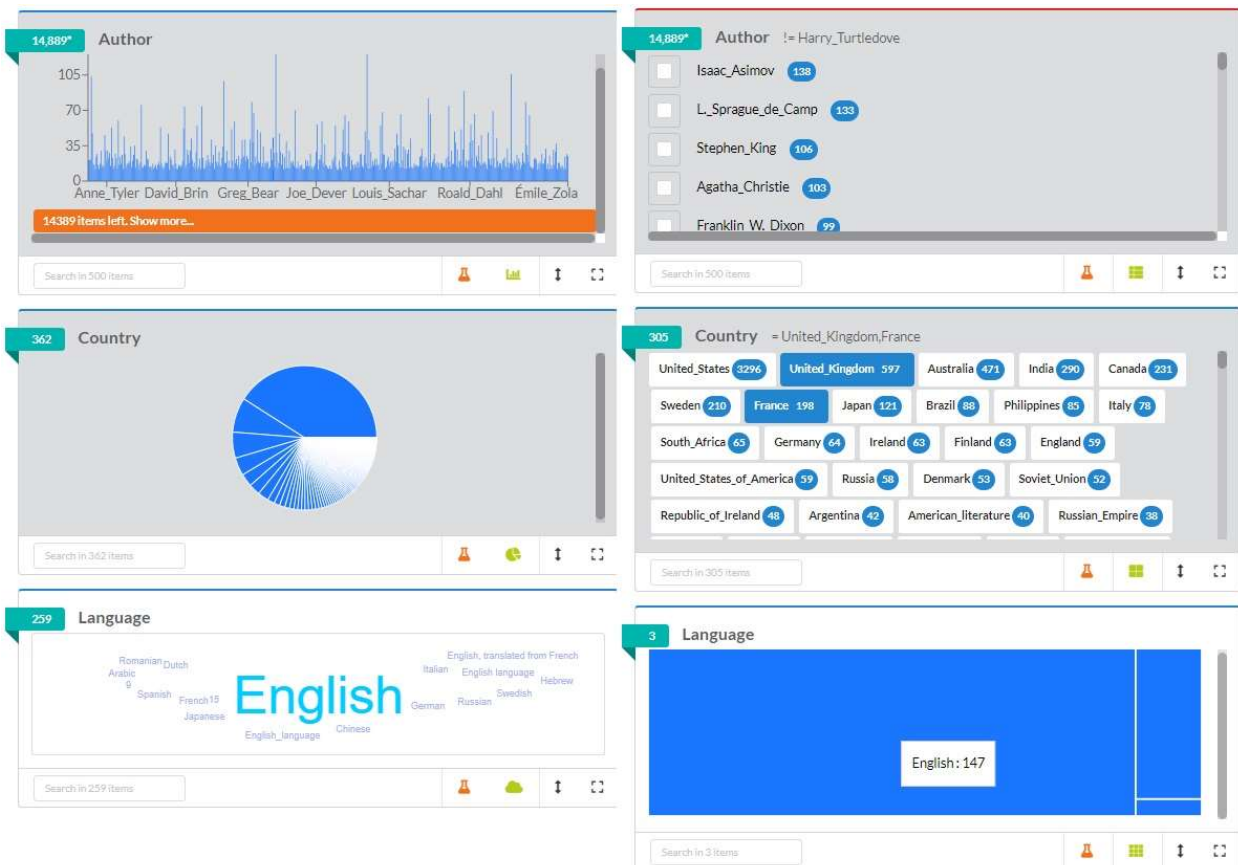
14,889* Author

105
70
35
0
Anne_Tyler David_Brin Greg_Bear Joe_Dever Louis_Sachar Roald_Dahl Émile_Zola

14389 items left. Show more...

Search in 500 items

14,889* Author != Harry_Turtledove

Isaac_Asimov 138
L._Sprague_de_Camp 133
Stephen_King 106
Agatha_Christie 103
Franklin W. Dixon 99

Search in 500 items

362 Country

Search in 362 items

305 Country = United_Kingdom,France

United_States 3296
United_Kingdom 597
Australia 471
India 290
Canada 231
Sweden 210
France 198
Japan 121
Brazil 88
Philippines 85
Italy 78
South_Africa 65
Germany 64
Ireland 63
Finland 63
England 59
United_States_of_America 59
Russia 58
Denmark 53
Soviet_Union 52
Republic_of_Ireland 48
Argentina 42
American_literature 40
Russian_Empire 38

Search in 305 items

259 Language

Romanian Dutch
Arabic
9
Spanish
French15
Japanese
English
English_language
Chinese
German
Italian
English, translated from French
English language
Hebrew
Swedish
Russian

Search in 259 items

3 Language

English : 147

Search in 3 items